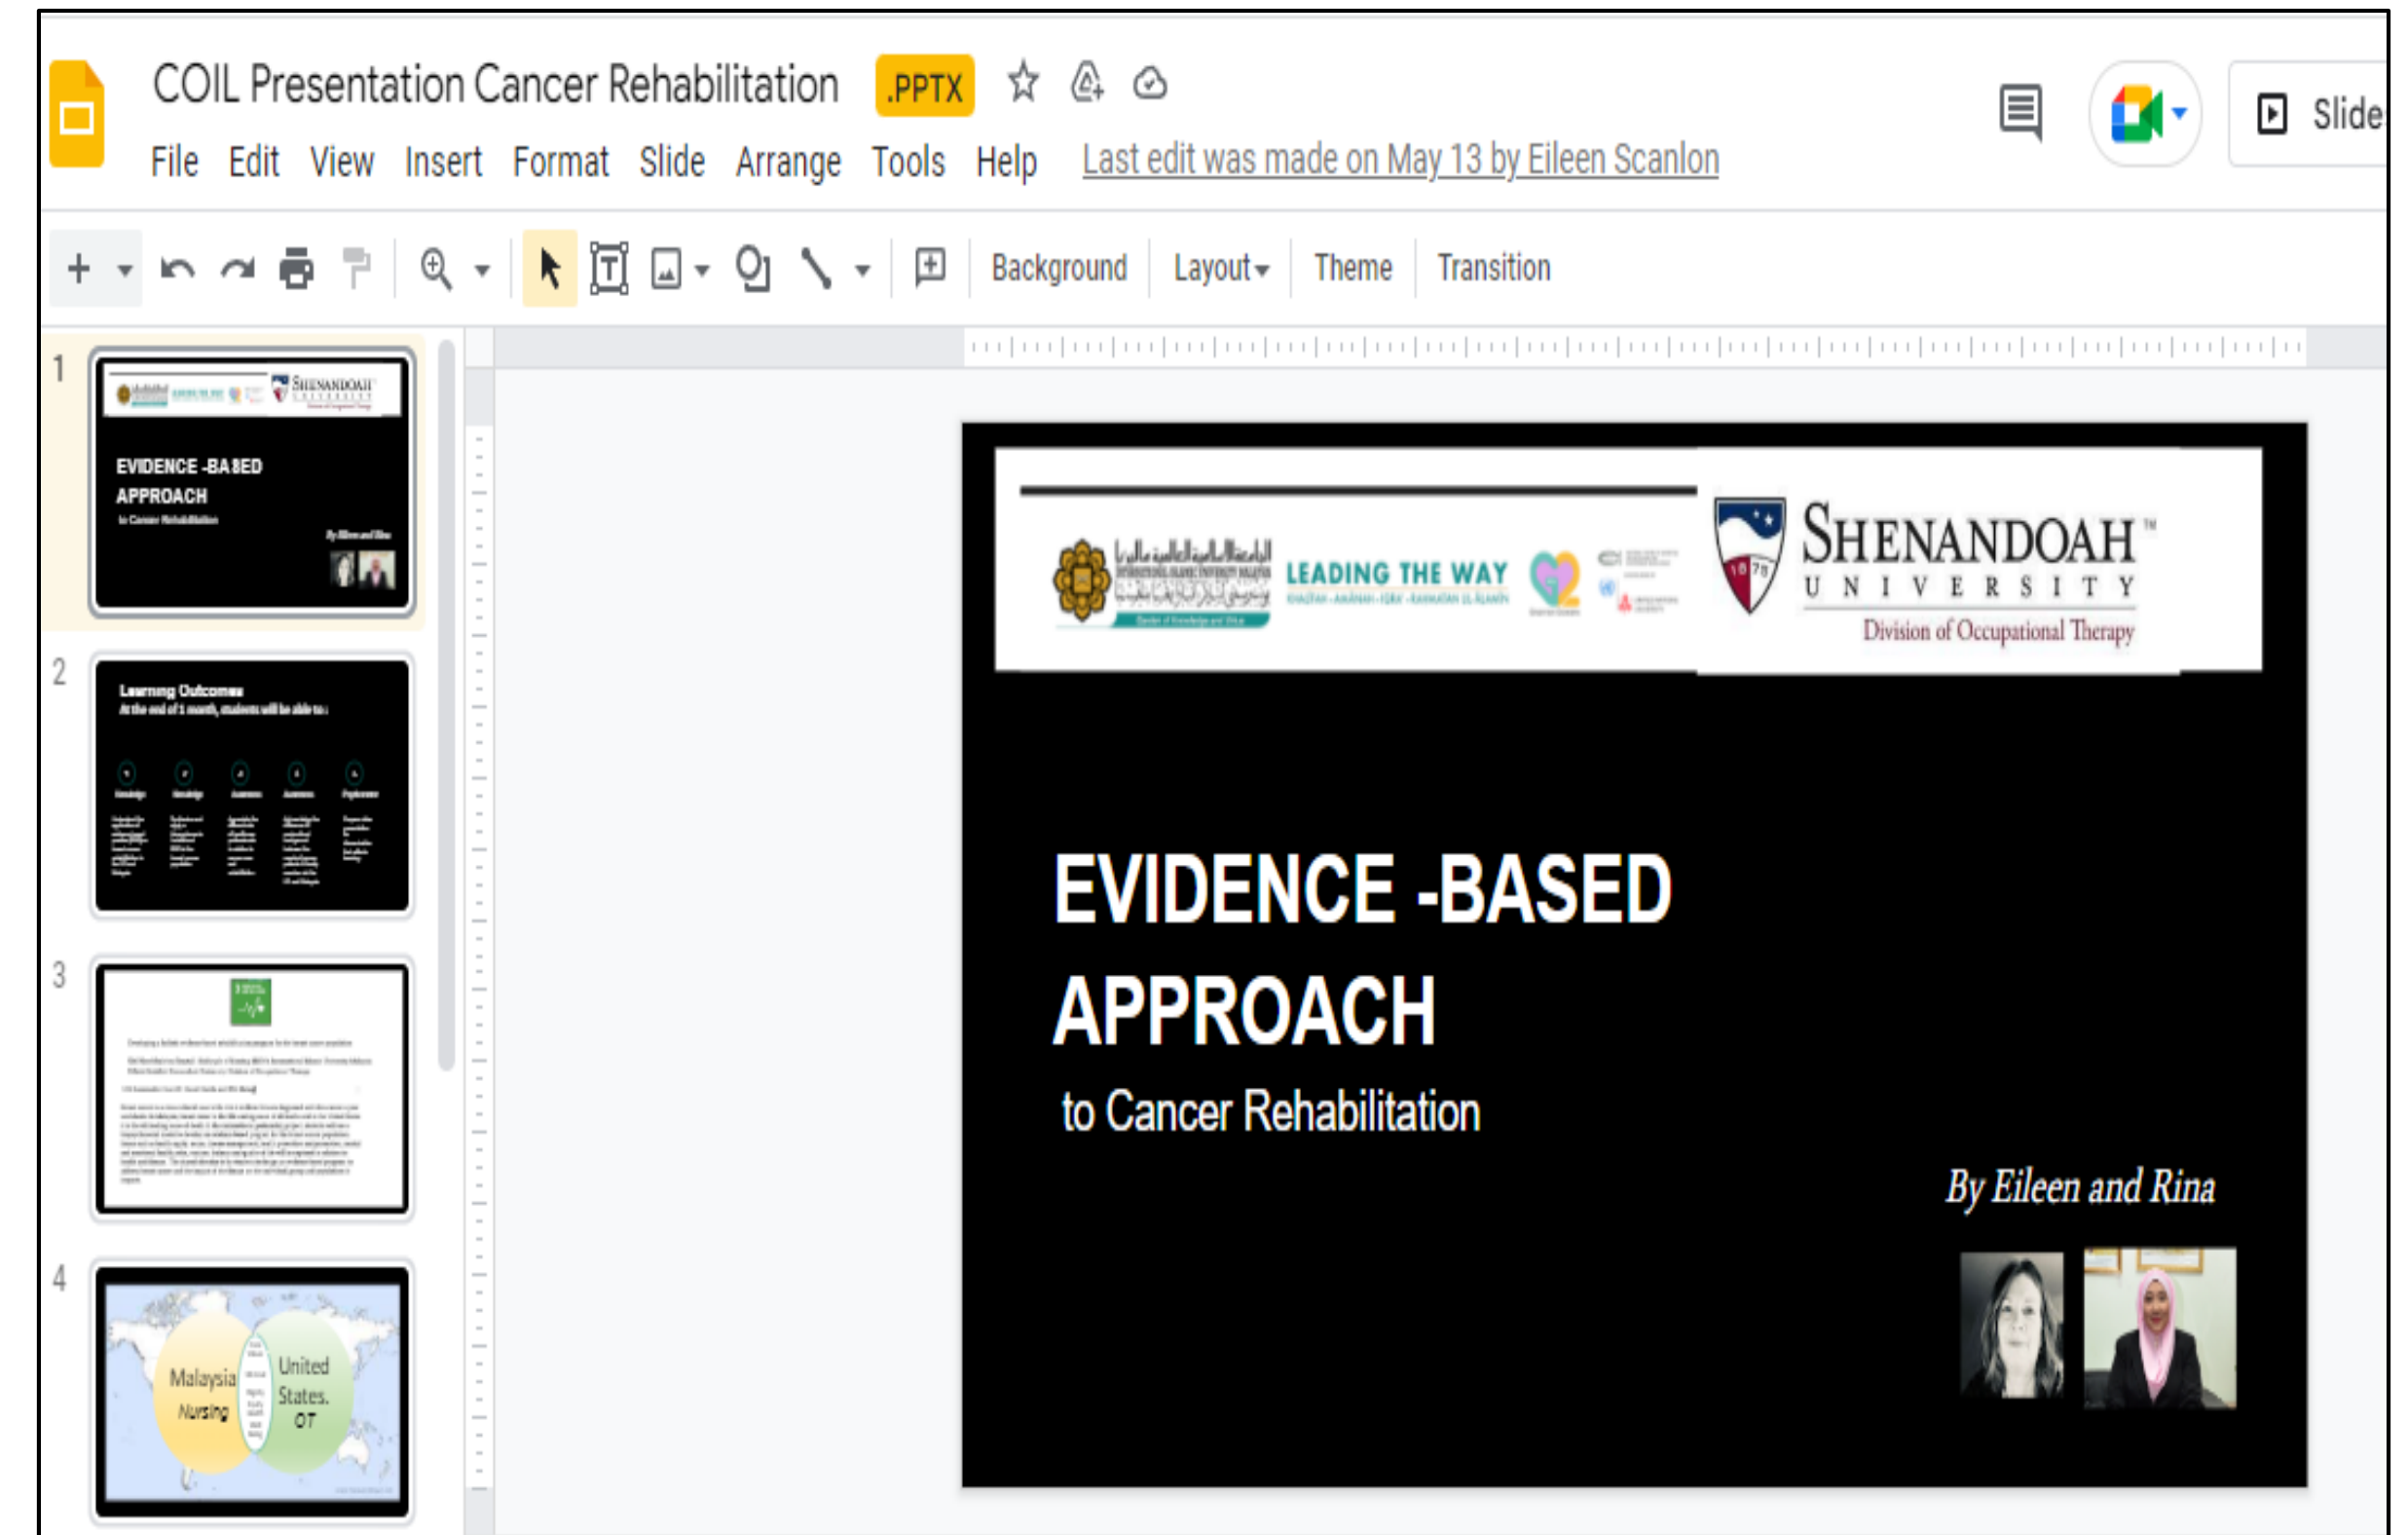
COIL Presentation Cancer Rehabilitation .PPTX

File Edit View Insert Format Slide Arrange Tools Help Last edit was made on May 13 by Eileen Scanlon

Slide

Background Layout Theme Transition

1

EVIDENCE -BASED APPROACH

to Cancer Rehabilitation

2

Learning Outcomes

At the end of 1 month, students will be able to:

3

4

Malaysia Nursing

United States. OT

LEADING THE WAY

SHENANDOAH UNIVERSITY

Division of Occupational Therapy

EVIDENCE -BASED APPROACH

to Cancer Rehabilitation

By Eileen and Rina